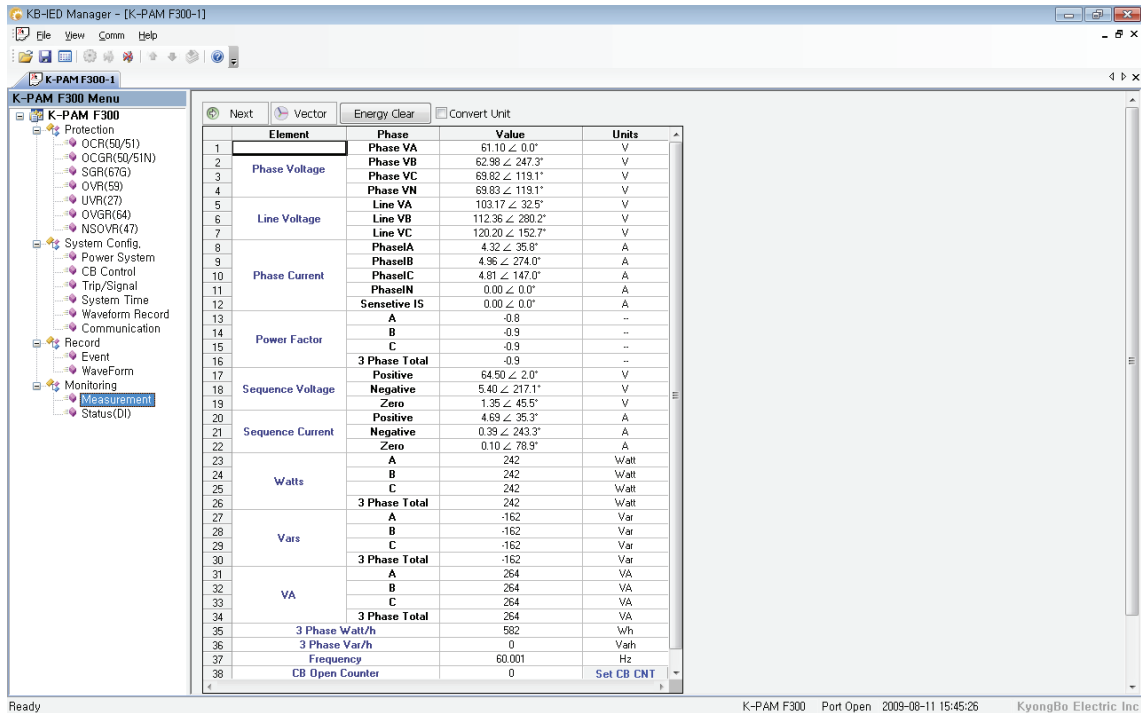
KB-IED Manager - [K-PAM F300-1]

File View Comm Help

K-PAM F300-1

K-PAM F300 Menu
K-PAM F300
Protection
OCR(50/51)
OCGR(50/51N)
SGR(67G)
OVR(59)
UVR(27)
OVGR(64)
NSOVR(47)
System Config.
Power System
CB Control
Trip/Signal
System Time
Waveform Record
Communication
Record
Event
WaveForm
Monitoring
Measurement
Status(DI)

Next Vector Energy Clear Convert Unit

| | Element | Phase | Value | Units |
|---|---|---|---|---|
| 1 | Phase Voltage | Phase VA | 61.10 ∠ 0.0° | V |
| 2 | | Phase VB | 62.98 ∠ 247.3° | V |
| 3 | | Phase VC | 69.82 ∠ 119.1° | V |
| 4 | | Phase VN | 69.83 ∠ 119.1° | V |
| 5 | Line Voltage | Line VA | 103.17 ∠ 32.5° | V |
| 6 | | Line VB | 112.36 ∠ 280.2° | V |
| 7 | | Line VC | 120.20 ∠ 152.7° | V |
| 8 | Phase Current | PhaseIA | 4.32 ∠ 35.8° | A |
| 9 | | PhaseIB | 4.96 ∠ 274.0° | A |
| 10 | | PhaseIC | 4.81 ∠ 147.0° | A |
| 11 | | PhaseIN | 0.00 ∠ 0.0° | A |
| 12 | | Sensetive IS | 0.00 ∠ 0.0° | A |
| 13 | Power Factor | A | -0.8 | -- |
| 14 | | B | -0.9 | -- |
| 15 | | C | -0.9 | -- |
| 16 | | 3 Phase Total | -0.9 | -- |
| 17 | Sequence Voltage | Positive | 64.50 ∠ 2.0° | V |
| 18 | | Negative | 5.40 ∠ 217.1° | V |
| 19 | | Zero | 1.35 ∠ 45.5° | V |
| 20 | Sequence Current | Positive | 4.69 ∠ 35.3° | A |
| 21 | | Negative | 0.39 ∠ 243.3° | A |
| 22 | | Zero | 0.10 ∠ 78.9° | A |
| 23 | Watts | A | 242 | Watt |
| 24 | | B | 242 | Watt |
| 25 | | C | 242 | Watt |
| 26 | | 3 Phase Total | 242 | Watt |
| 27 | Vars | A | -162 | Var |
| 28 | | B | -162 | Var |
| 29 | | C | -162 | Var |
| 30 | | 3 Phase Total | -162 | Var |
| 31 | VA | A | 264 | VA |
| 32 | | B | 264 | VA |
| 33 | | C | 264 | VA |
| 34 | | 3 Phase Total | 264 | VA |
| 35 | 3 Phase Watt/h | | 582 | Wh |
| 36 | 3 Phase Var/h | | 0 | Varh |
| 37 | Frequency | | 60.001 | Hz |
| 38 | CB Open Counter | | 0 | Set CB CNT |

Ready K-PAM F300 Port Open 2009-08-11 15:45:26 KyongBo Electric Inc